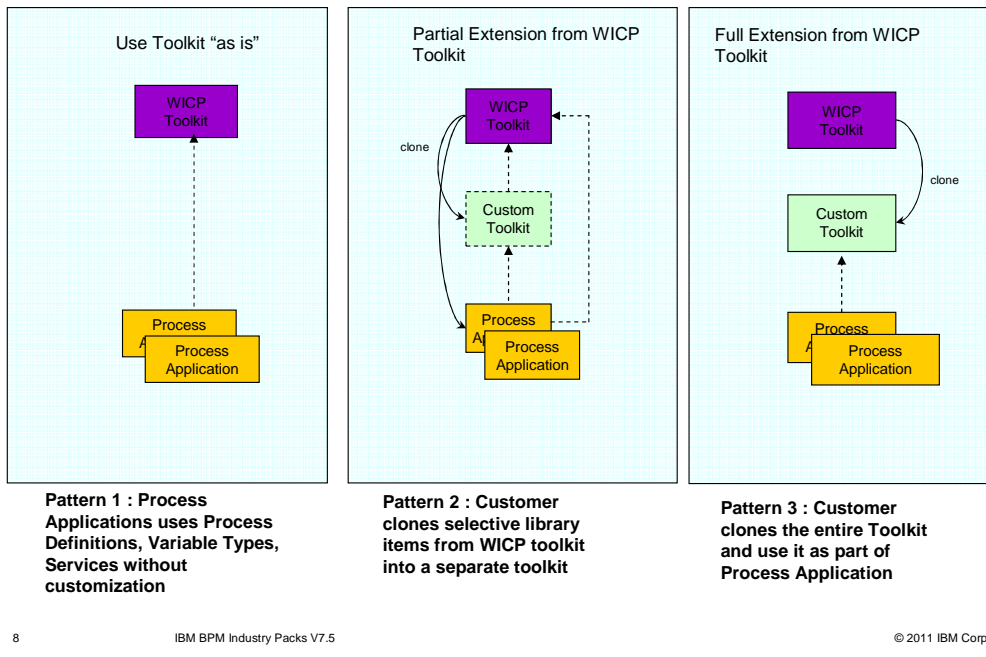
Use Toolkit “as is”

WICP Toolkit

Process A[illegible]

Process Application

Partial Extension from WICP Toolkit

WICP Toolkit

clone

Custom Toolkit

Process A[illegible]

Process Application

Full Extension from WICP Toolkit

WICP Toolkit

clone

Custom Toolkit

Process A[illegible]

Process Application

**Pattern 1 : Process Applications uses Process Definitions, Variable Types, Services without customization**

**Pattern 2 : Customer clones selective library items from WICP toolkit into a separate toolkit**

**Pattern 3 : Customer clones the entire Toolkit and use it as part of Process Application**

8

IBM BPM Industry Packs V7.5

© 2011 IBM Corp